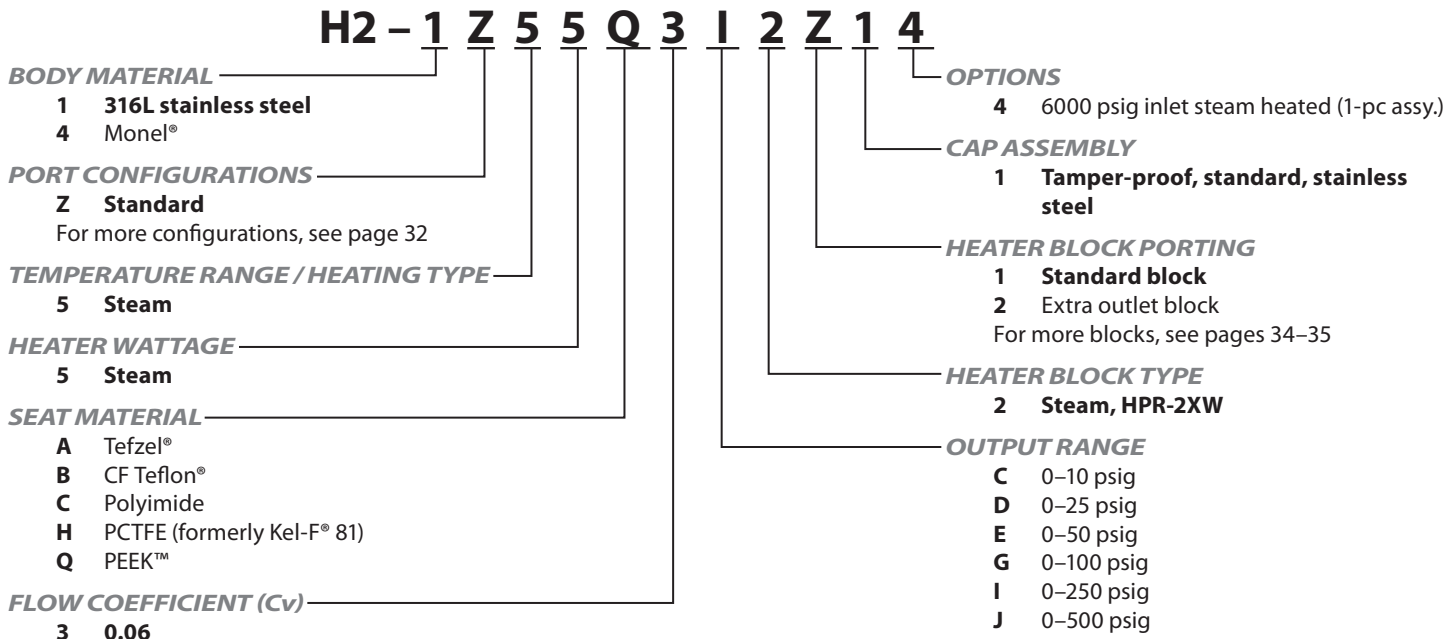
H2 – 1 Z 5 5 Q 3 I 2 Z 1 4

BODY MATERIAL
1 316L stainless steel
4 Monel®

PORT CONFIGURATIONS
Z Standard
For more configurations, see page 32

TEMPERATURE RANGE / HEATING TYPE
5 Steam

HEATER WATTAGE
5 Steam

SEAT MATERIAL
A Tefzel®
B CF Teflon®
C Polyimide
H PCTFE (formerly Kel-F® 81)
Q PEEK™

FLOW COEFFICIENT (Cv)
3 0.06

OPTIONS
4 6000 psig inlet steam heated (1-pc assy.)

CAP ASSEMBLY
1 Tamper-proof, standard, stainless steel

HEATER BLOCK PORTING
1 Standard block
2 Extra outlet block
For more blocks, see pages 34–35

HEATER BLOCK TYPE
2 Steam, HPR-2XW

OUTPUT RANGE
C 0–10 psig
D 0–25 psig
E 0–50 psig
G 0–100 psig
I 0–250 psig
J 0–500 psig